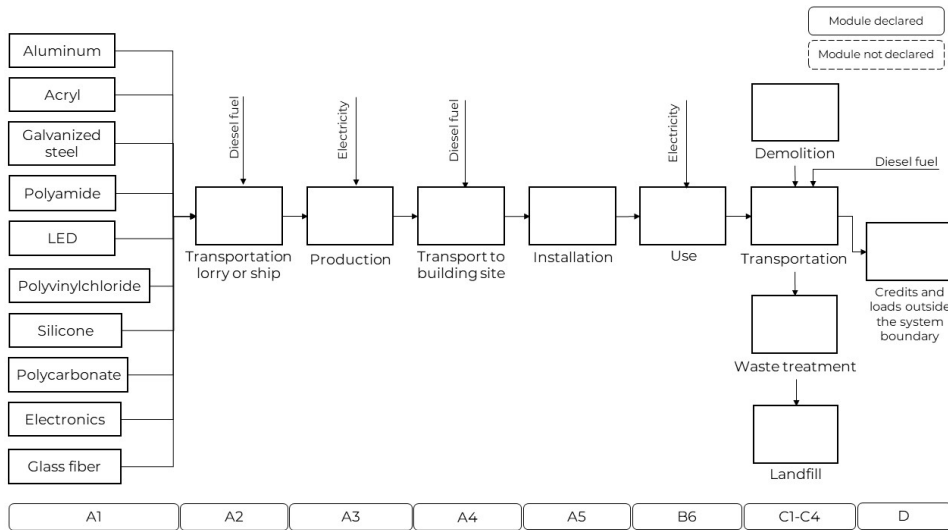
Module declared

Module not declared

Aluminum

Acryl

Galvanized steel

Polyamide

LED

Polyvinylchloride

Silicone

Polycarbonate

Electronics

Glass fiber

Diesel fuel

Transportation lorry or ship

Electricity

Production

Diesel fuel

Transport to building site

Installation

Electricity

Use

Demolition

Diesel fuel

Transportation

Credits and loads outside the system boundary

Waste treatment

Landfill

| A1 | A2 | A3 | A4 | A5 | B6 | C1-C4 | D |